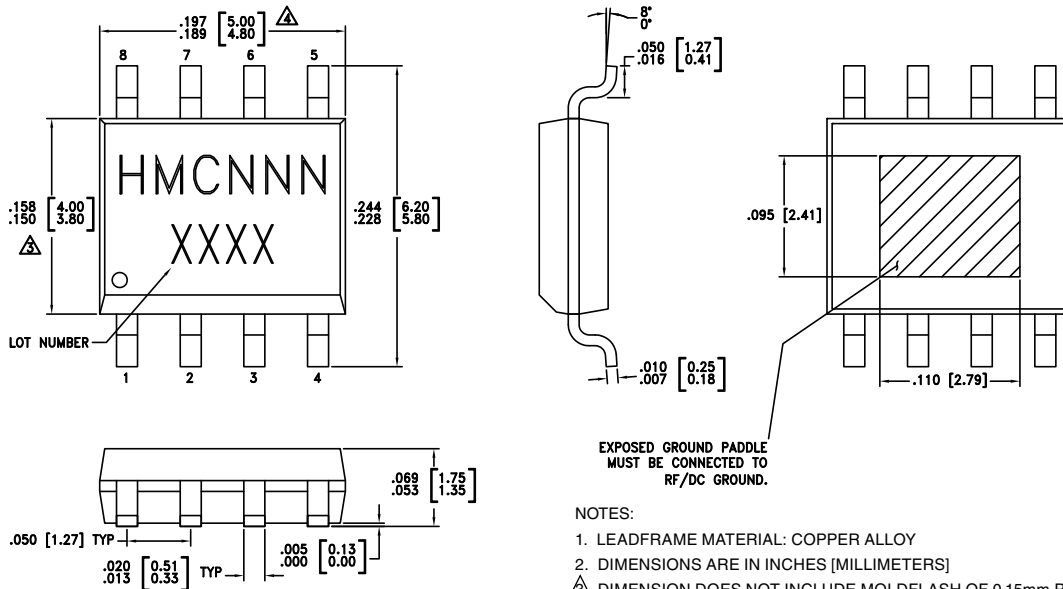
$.197 \atop .189$ $\left[ 5.00 \atop 4.80 \right]$ 4

8 7 6 5

HMCNNN
XXXX

$.158 \atop .150$ $\left[ 4.00 \atop 3.80 \right]$
3

$.244 \atop .228$ $\left[ 6.20 \atop 5.80 \right]$

LOT NUMBER

1 2 3 4

$8° \atop 0°$

$.050 \atop .016$ $\left[ 1.27 \atop 0.41 \right]$

$.010 \atop .007$ $\left[ 0.25 \atop 0.18 \right]$

.095 [2.41]

.110 [2.79]

EXPOSED GROUND PADDLE MUST BE CONNECTED TO RF/DC GROUND.

$.069 \atop .053$ $\left[ 1.75 \atop 1.35 \right]$

.050 [1.27] TYP

$.020 \atop .013$ $\left[ 0.51 \atop 0.33 \right]$ TYP

$.005 \atop .000$ $\left[ 0.13 \atop 0.00 \right]$

NOTES:
1. LEADFRAME MATERIAL: COPPER ALLOY
2. DIMENSIONS ARE IN INCHES [MILLIMETERS]
3 DIMENSION DOES NOT INCLUDE MOLDFLASH OF 0.15mm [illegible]